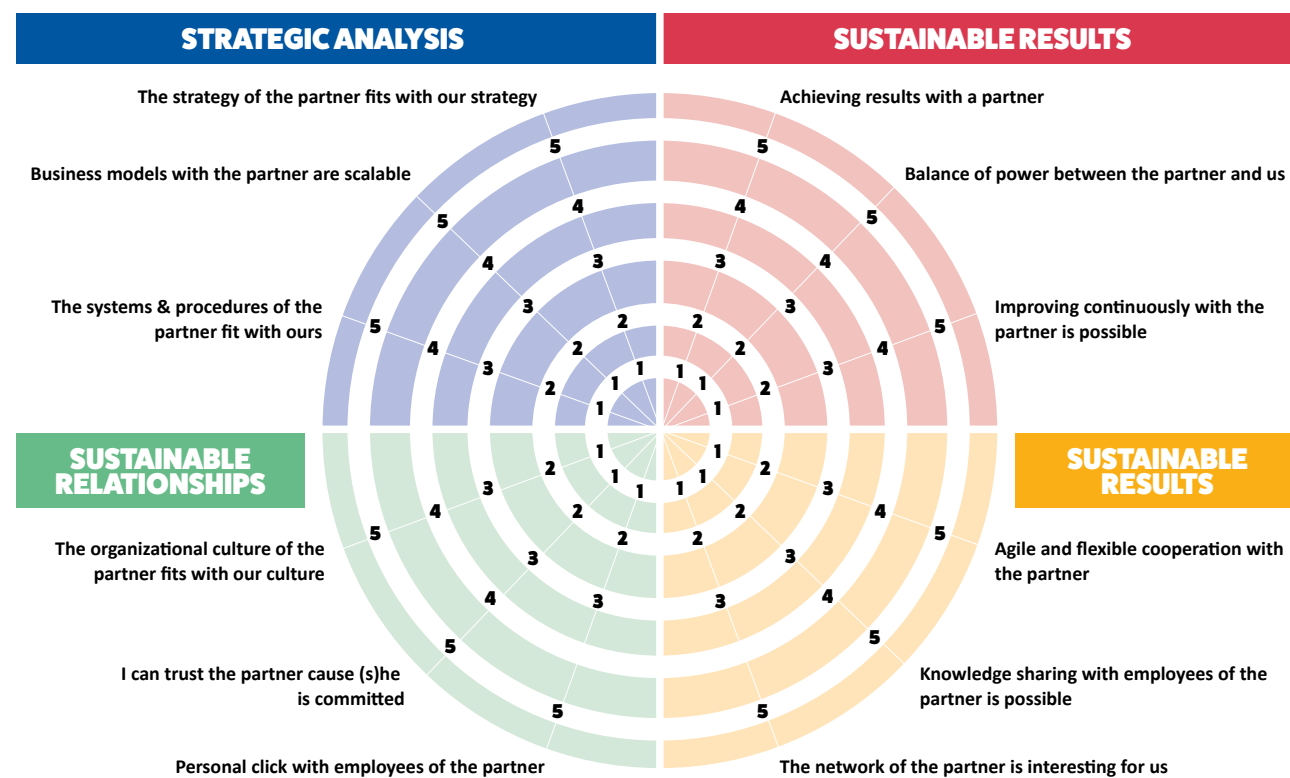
STRATEGIC ANALYSIS

SUSTAINABLE RESULTS

The strategy of the partner fits with our strategy

Business models with the partner are scalable

The systems & procedures of the partner fit with ours

Achieving results with a partner

Balance of power between the partner and us

Improving continuously with the partner is possible

5 4 3 2 1
5 4 3 2 1
5 4 3 2 1
5 4 3 2 1
5 4 3 2 1
5 4 3 2 1

SUSTAINABLE RELATIONSHIPS

SUSTAINABLE RESULTS

The organizational culture of the partner fits with our culture

I can trust the partner cause (s)he is committed

Personal click with employees of the partner

Agile and flexible cooperation with the partner

Knowledge sharing with employees of the partner is possible

The network of the partner is interesting for us

1 2 3 4 5
1 2 3 4 5
1 2 3 4 5
1 2 3 4 5
1 2 3 4 5
1 2 3 4 5